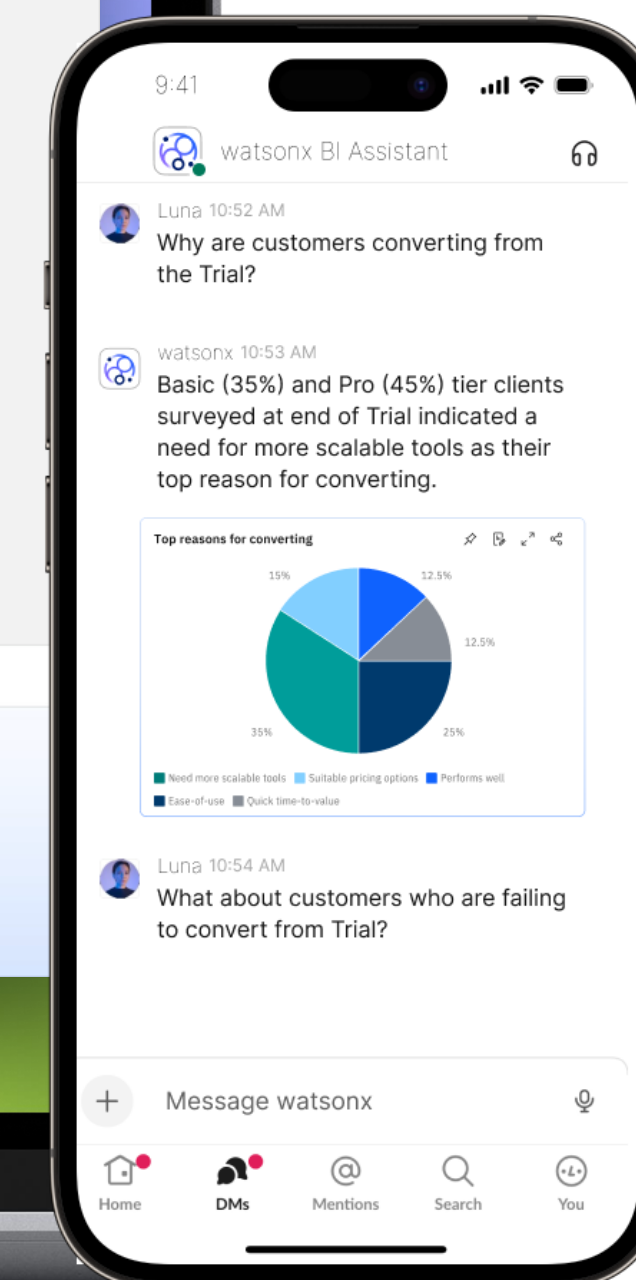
9:41

watsonx BI Assistant

Luna 10:52 AM
Why are customers converting from the Trial?

watsonx 10:53 AM
Basic (35%) and Pro (45%) tier clients surveyed at end of Trial indicated a need for more scalable tools as their top reason for converting.

Top reasons for converting

15%
12.5%
12.5%
35%
25%

Need more scalable tools
Suitable pricing options
Performs well
Ease-of-use
Quick time-to-value

Luna 10:54 AM
What about customers who are failing to convert from Trial?

Message watsonx

Home
DMs
Mentions
Search
You